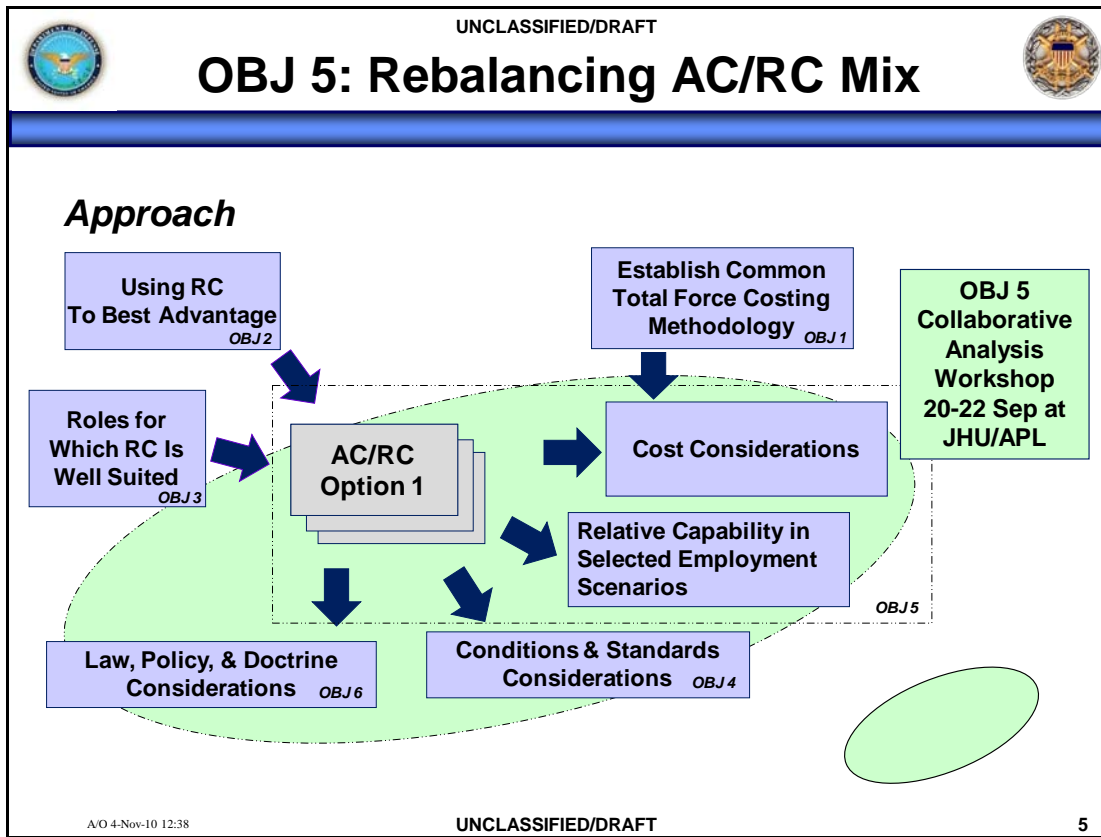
UNCLASSIFIED/DRAFT

OBJ 5: Rebalancing AC/RC Mix

Approach

Using RC To Best Advantage OBJ 2

Establish Common Total Force Costing Methodology OBJ 1

OBJ 5 Collaborative Analysis Workshop 20-22 Sep at JHU/APL

Roles for Which RC Is Well Suited OBJ 3

AC/RC Option 1

Cost Considerations

Relative Capability in Selected Employment Scenarios

OBJ 5

Law, Policy, & Doctrine Considerations OBJ 6

Conditions & Standards Considerations OBJ 4

A/O 4-Nov-10 12:38

UNCLASSIFIED/DRAFT

5